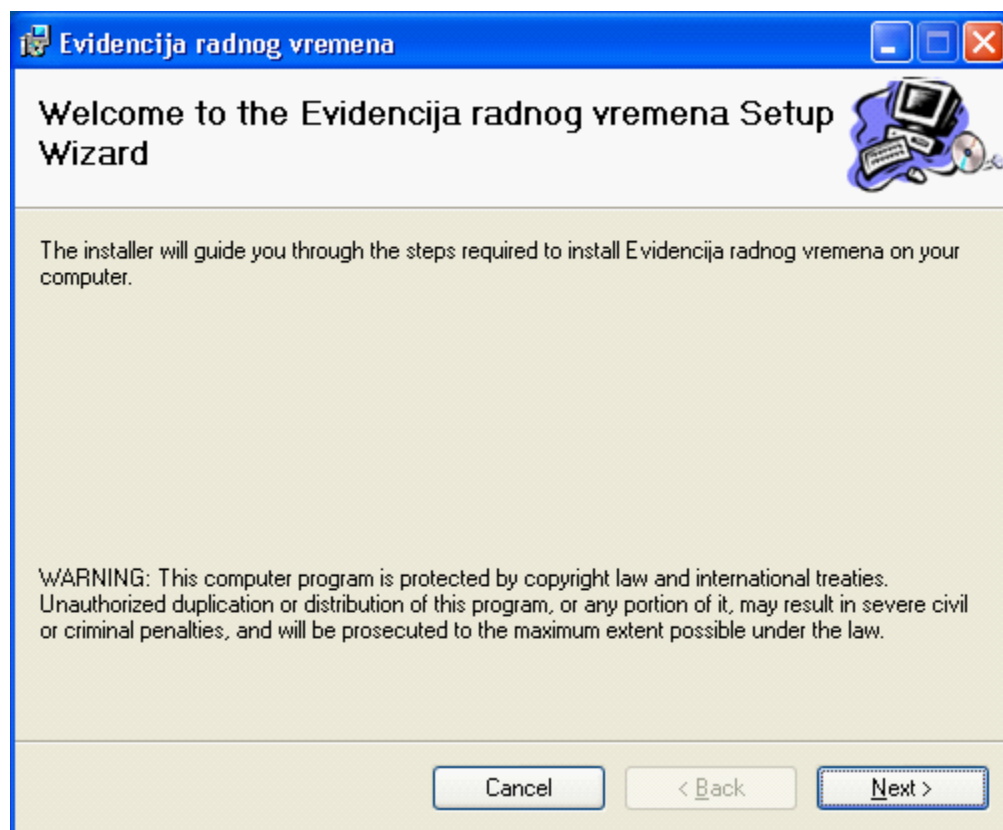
Evidencija radnog vremena

Welcome to the Evidencija radnog vremena Setup Wizard

The installer will guide you through the steps required to install Evidencija radnog vremena on your computer.

WARNING: This computer program is protected by copyright law and international treaties. Unauthorized duplication or distribution of this program, or any portion of it, may result in severe civil or criminal penalties, and will be prosecuted to the maximum extent possible under the law.

Cancel

< Back

Next >